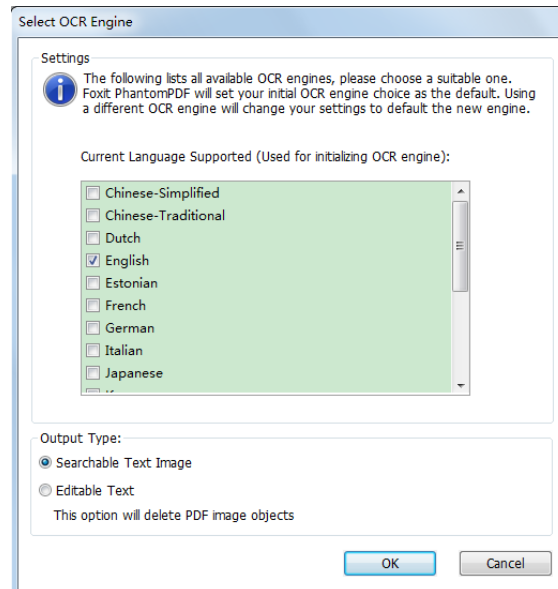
Select OCR Engine

Settings

The following lists all available OCR engines, please choose a suitable one. Foxit PhantomPDF will set your initial OCR engine choice as the default. Using a different OCR engine will change your settings to default the new engine.

Current Language Supported (Used for initializing OCR engine):

Chinese-Simplified
Chinese-Traditional
Dutch
English
Estonian
French
German
Italian
Japanese
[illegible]

Output Type:

Searchable Text Image

Editable Text

This option will delete PDF image objects

OK

Cancel